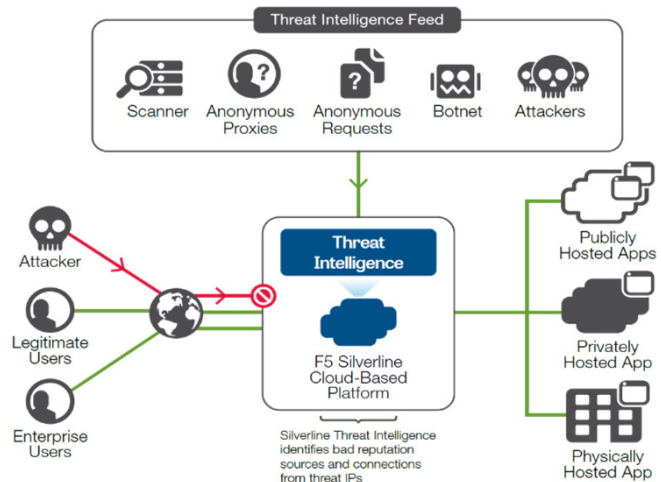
Threat Intelligence Feed

Scanner

Anonymous Proxies

Anonymous Requests

Botnet

Attackers

Attacker

Legitimate Users

Enterprise Users

Threat Intelligence

F5 Silverline Cloud-Based Platform

Silverline Threat Intelligence identifies bad reputation sources and connections from threat IPs

Publicly Hosted Apps

Privately Hosted App

Physically Hosted App